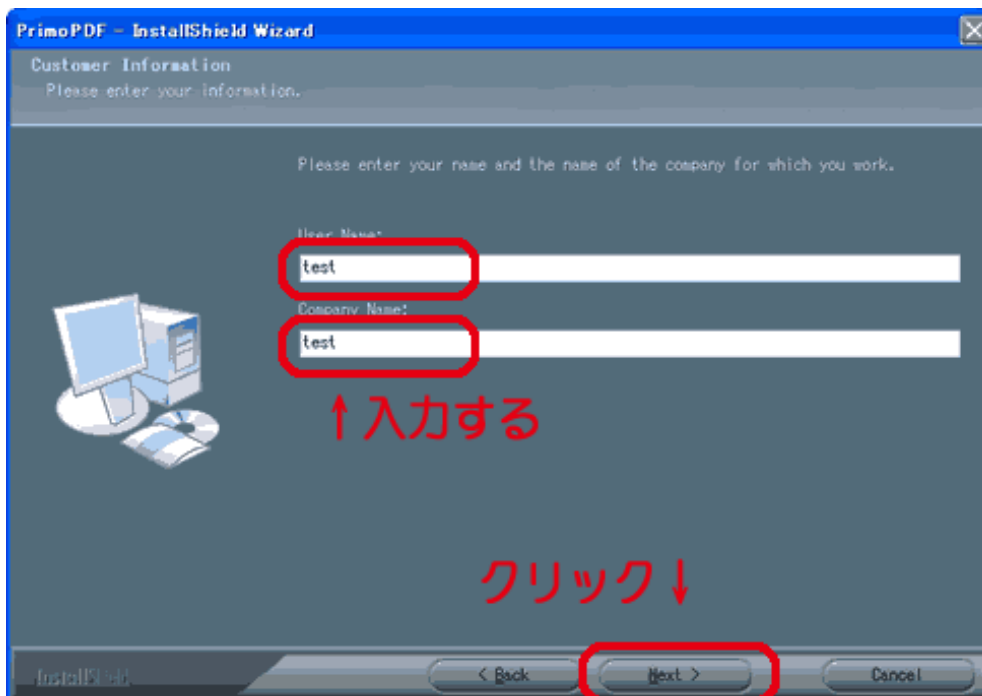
PrimoPDF - InstallShield Wizard

Customer Information
Please enter your information.

Please enter your name and the name of the company for which you work.

User Name:
test

Company Name:
test

↑入力する

クリック↓

InstallShield

< Back

Next >

Cancel